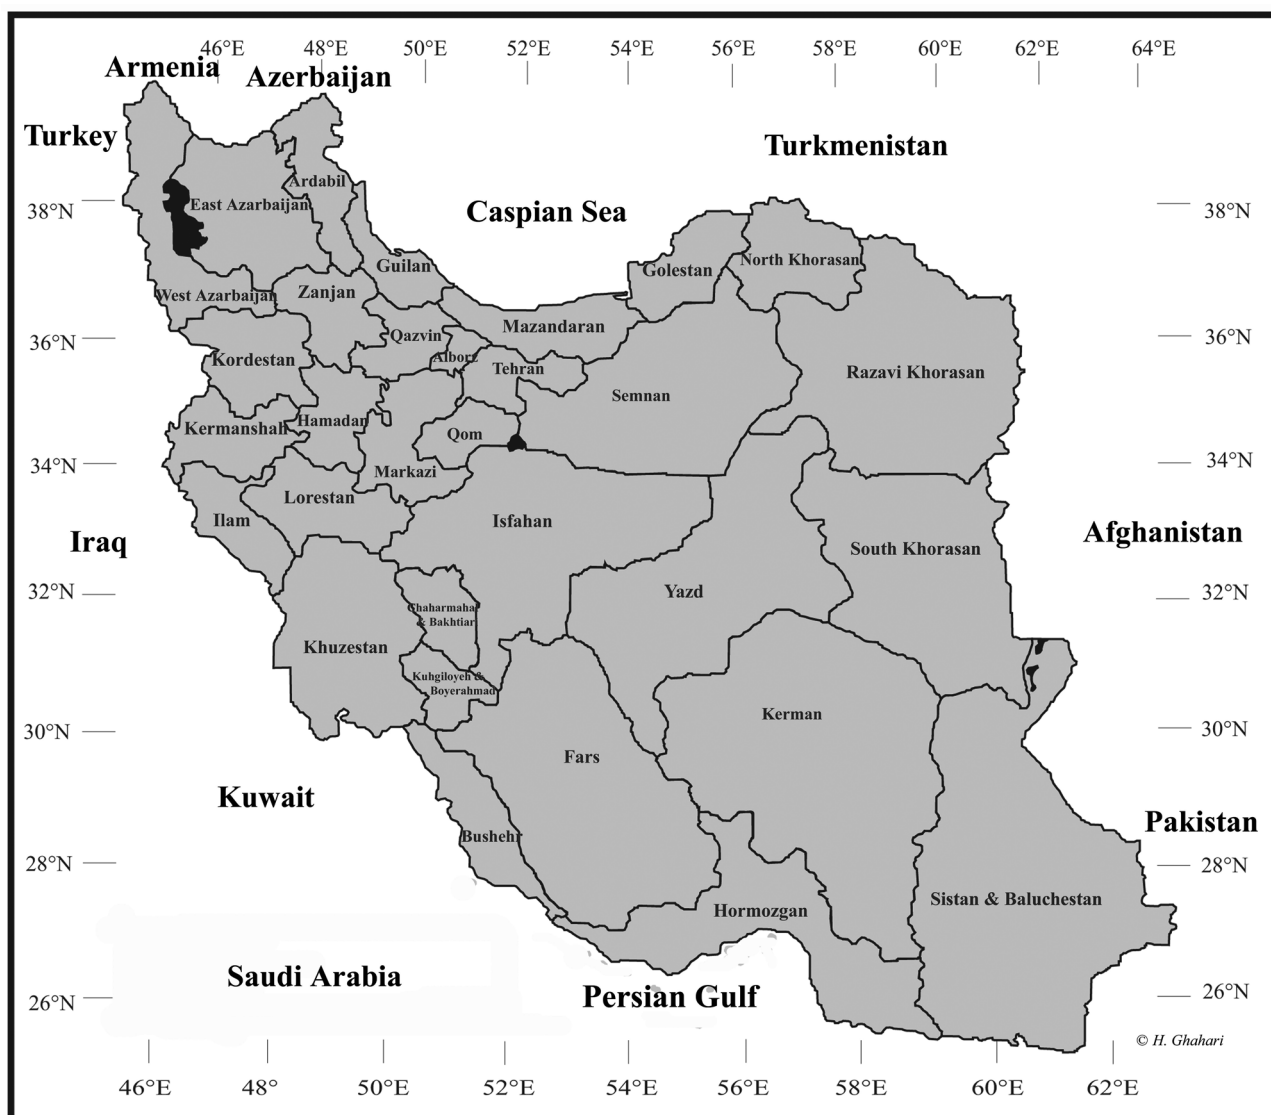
46°E 48°E 50°E 52°E 54°E 56°E 58°E 60°E 62°E 64°E

Armenia
Azerbaijan
Turkey
Turkmenistan
38°N
38°N
East Azarbaijan
Ardabil
Caspian Sea
Guilan
Golestan
North Khorasan
West Azarbaijan
Zanjan
Mazandaran
36°N
36°N
Qazvin
Alborz
Kordestan
Tehran
Semnan
Razavi Khorasan
Hamadan
Kermanshah
Qom
34°N
34°N
Markazi
Lorestan
Ilam
Isfahan
Iraq
Afghanistan
South Khorasan
Yazd
32°N
32°N
Chaharmahal & Bakhtiar
Khuzestan
Kuhgiloyeh & Boyerahmad
Kerman
30°N
30°N
Fars
Kuwait
Pakistan
Bushehr
28°N
28°N
Sistan & Baluchestan
Hormozgan
Saudi Arabia
26°N
26°N
Persian Gulf
© H. Ghahari

46°E 48° 50°E 52°E 54°E 56°E 58°E 60°E 62°E